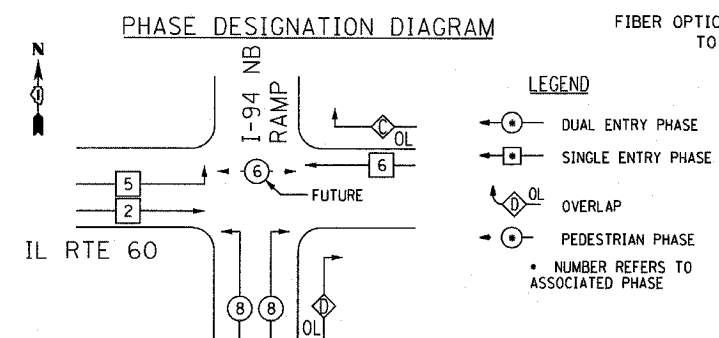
PHASE DESIGNATION DIAGRAM

FIBER OPTIC
TO

N

I-94 NB RAMP

C
OL

6

6

FUTURE

5

2

IL RTE 60

8

8

D

OL

LEGEND

* DUAL ENTRY PHASE

* SINGLE ENTRY PHASE

D OL OVERLAP

* PEDESTRIAN PHASE

• NUMBER REFERS TO ASSOCIATED PHASE